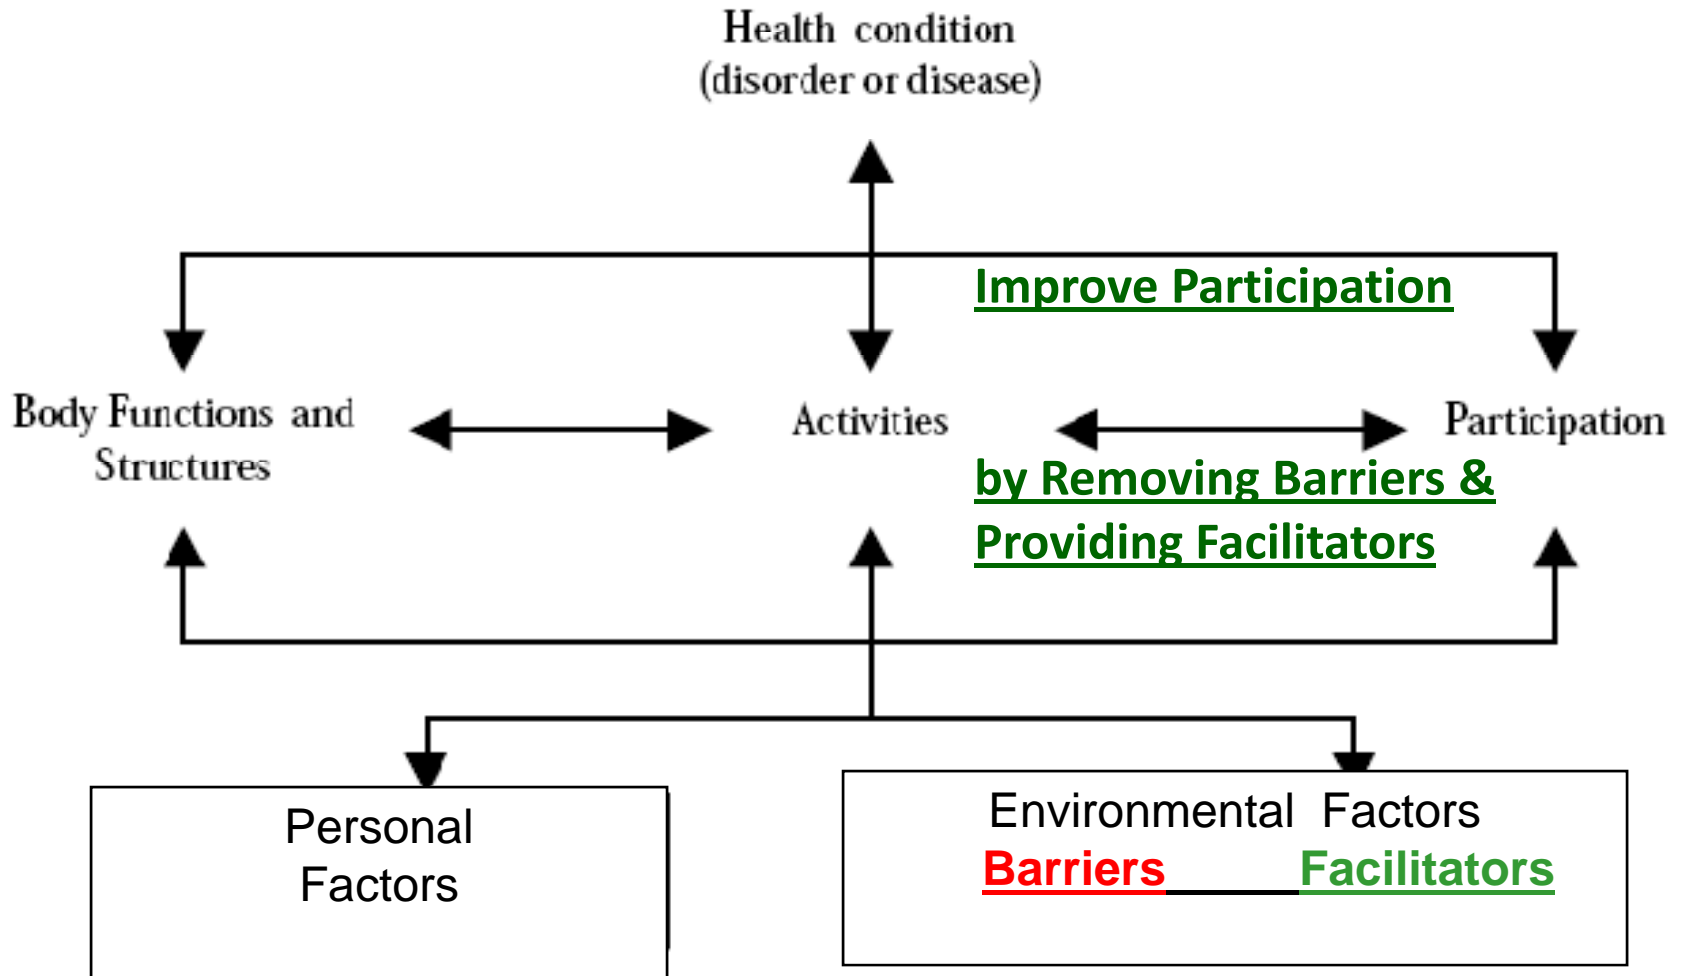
Health condition
(disorder or disease)

Improve Participation

Body Functions and Structures

Activities

Participation

by Removing Barriers & Providing Facilitators

Personal Factors

Environmental Factors
Barriers Facilitators